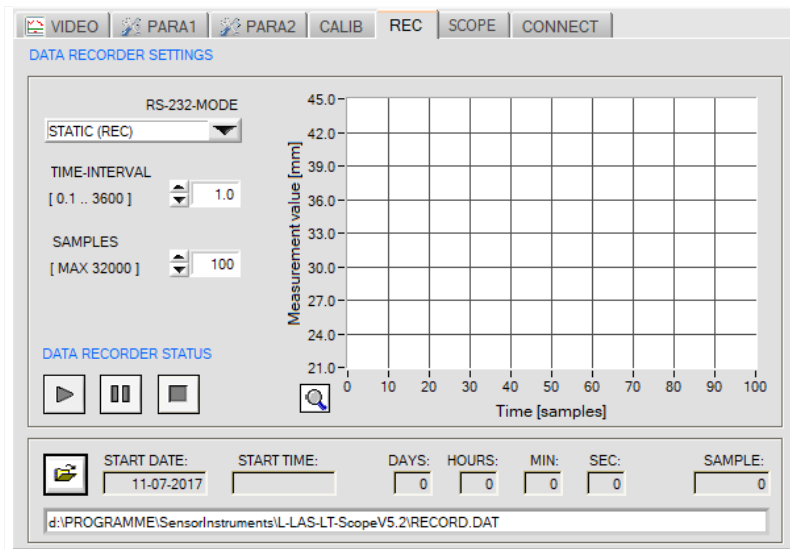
VIDEO | PARA1 | PARA2 | CALIB | REC | SCOPE | CONNECT

DATA RECORDER SETTINGS

RS-232-MODE
STATIC (REC)

TIME-INTERVAL
[ 0.1 .. 3600 ]
1.0

SAMPLES
[ MAX 32000 ]
100

DATA RECORDER STATUS

45.0
42.0
39.0
36.0
33.0
30.0
27.0
24.0
21.0
Measurement value [mm]
0 10 20 30 40 50 60 70 80 90 100
Time [samples]

START DATE:
11-07-2017
START TIME:
DAYS:
0
HOURS:
0
MIN:
0
SEC:
0
SAMPLE:
0

d:\PROGRAMME\SensorInstruments\L-LAS-LT-ScopeV5.2\RECORD.DAT